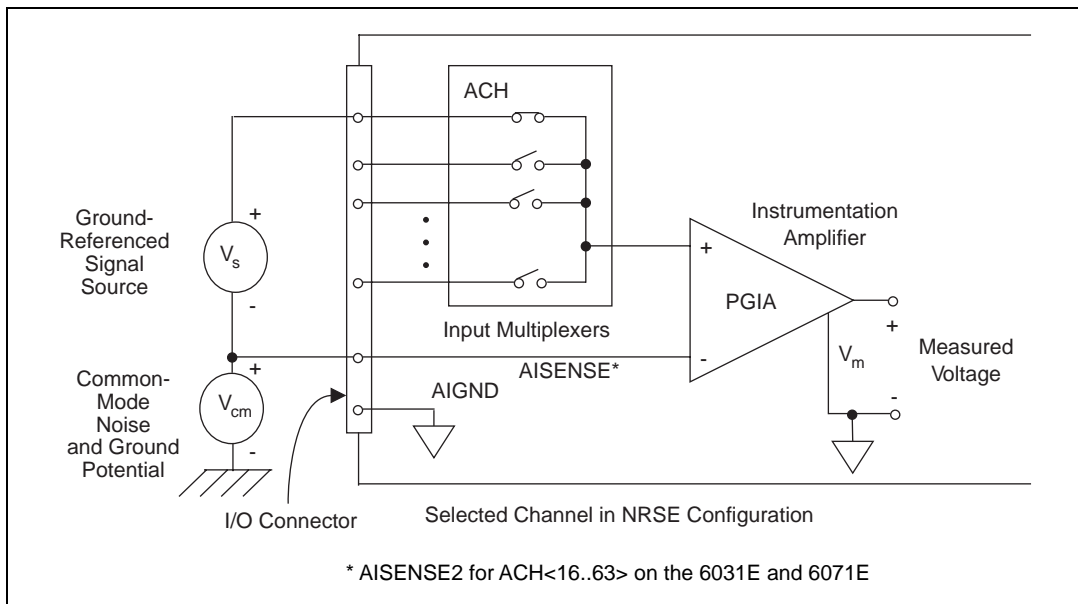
ACH

Ground-Referenced Signal Source

+

$V_s$

-

Instrumentation Amplifier

+

PGIA

-

Input Multiplexers

+

Common-Mode Noise and Ground Potential

$V_{cm}$

-

AISENSE*

AIGND

$V_m$

+

-

Measured Voltage

I/O Connector

Selected Channel in NRSE Configuration

* AISENSE2 for ACH<16..63> on the 6031E and 6071E